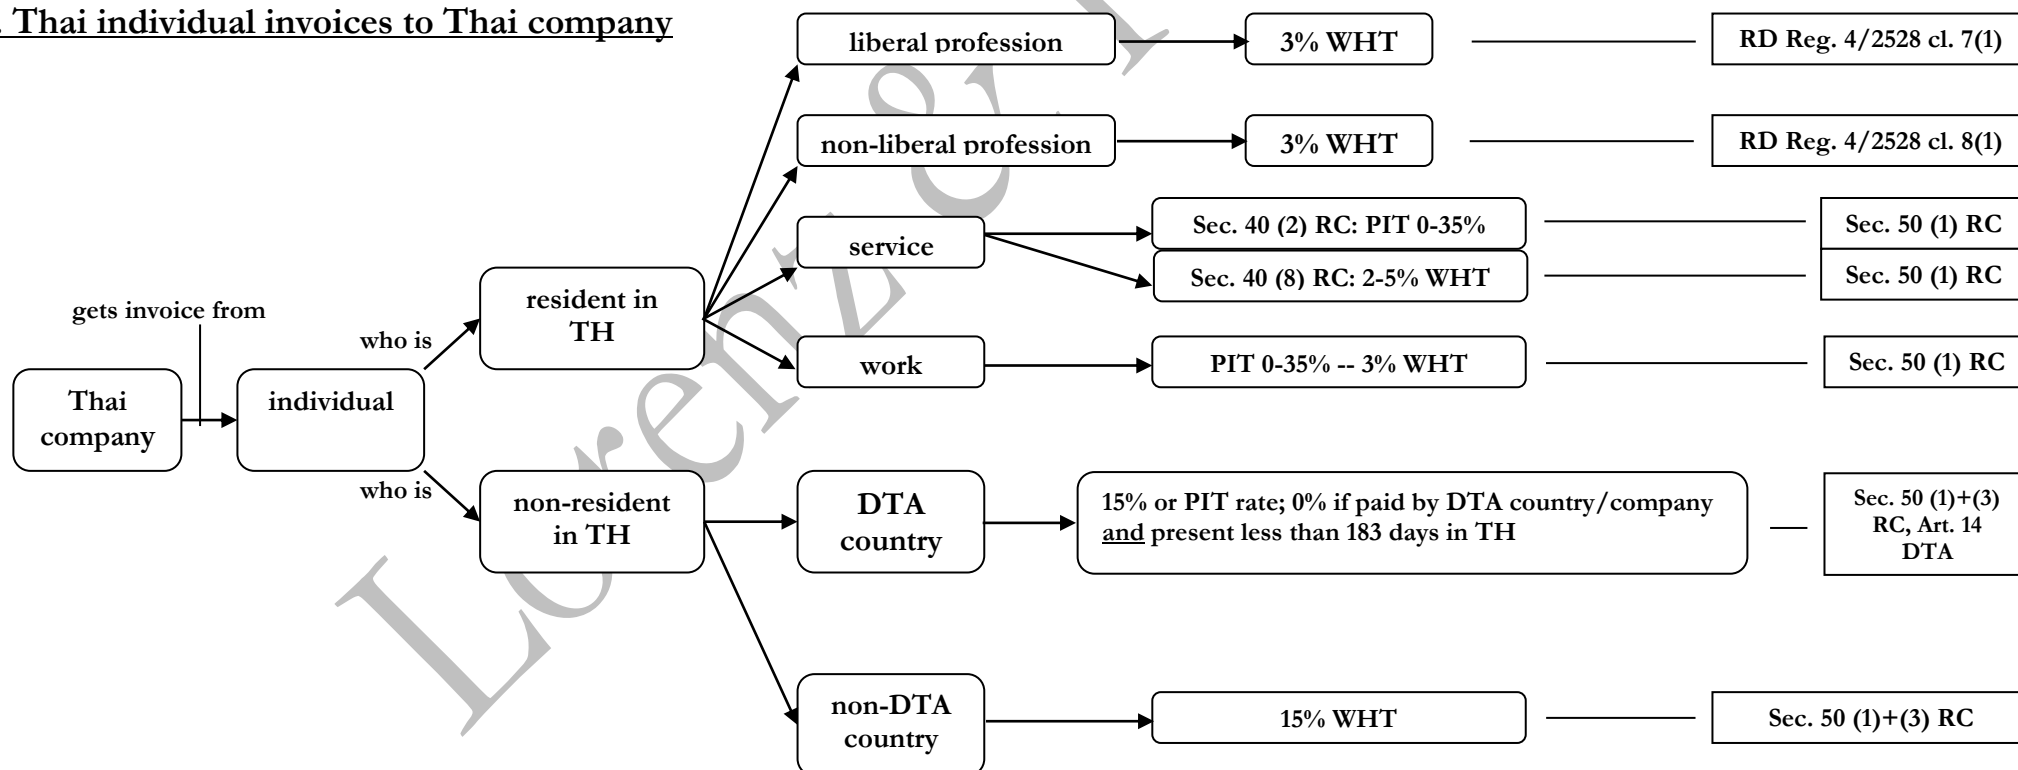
. Thai individual invoices to Thai company

liberal profession
3% WHT
RD Reg. 4/2528 cl. 7(1)

non-liberal profession
3% WHT
RD Reg. 4/2528 cl. 8(1)

service
Sec. 40 (2) RC: PIT 0-35%
Sec. 50 (1) RC
Sec. 40 (8) RC: 2-5% WHT
Sec. 50 (1) RC

gets invoice from

Thai company

individual

who is

resident in TH

work
PIT 0-35% -- 3% WHT
Sec. 50 (1) RC

who is

non-resident in TH

DTA country
15% or PIT rate; 0% if paid by DTA country/company and present less than 183 days in TH
Sec. 50 (1)+(3) RC, Art. 14 DTA

non-DTA country
15% WHT
Sec. 50 (1)+(3) RC

Lorenz & Partners